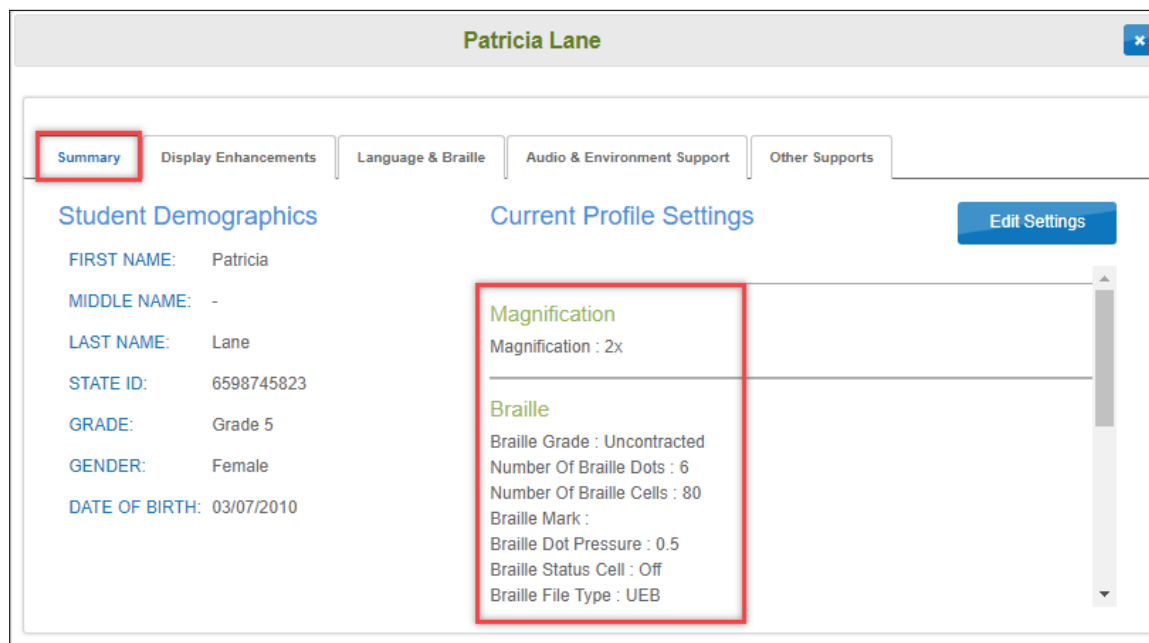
Patricia Lane

×

Summary | Display Enhancements | Language & Braille | Audio & Environment Support | Other Supports

Student Demographics

FIRST NAME: Patricia
MIDDLE NAME: -
LAST NAME: Lane
STATE ID: 6598745823
GRADE: Grade 5
GENDER: Female
DATE OF BIRTH: 03/07/2010

Current Profile Settings

Edit Settings

Magnification
Magnification : 2x

Braille
Braille Grade : Uncontracted
Number Of Braille Dots : 6
Number Of Braille Cells : 80
Braille Mark :
Braille Dot Pressure : 0.5
Braille Status Cell : Off
Braille File Type : UEB